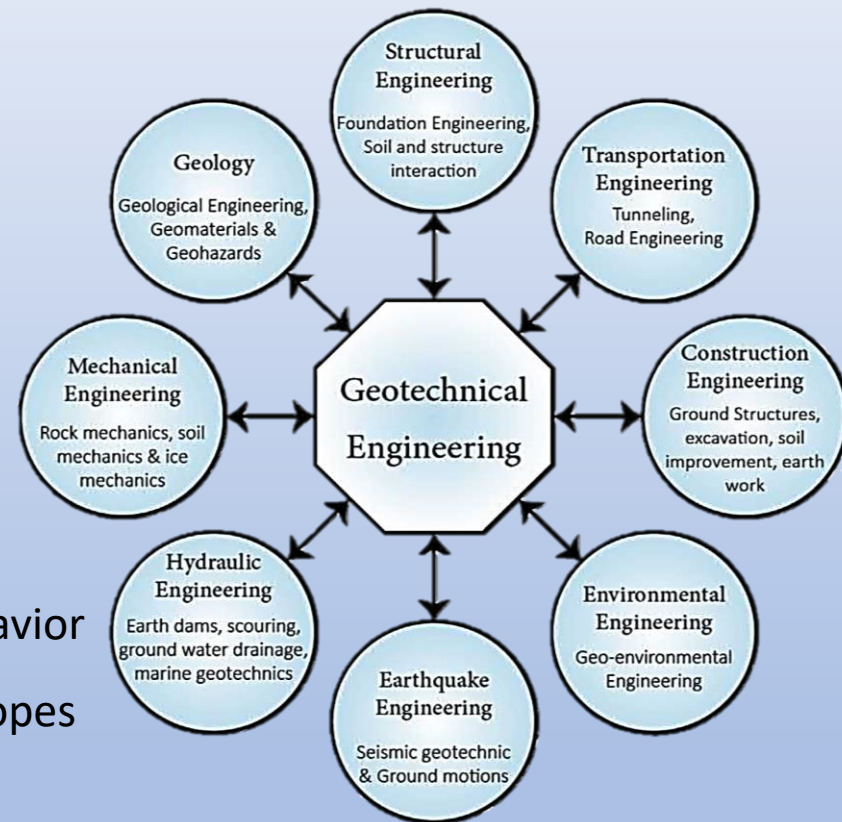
Structural Engineering
Foundation Engineering, Soil and structure interaction

Geology
Geological Engineering, Geomaterials & Geohazards

Transportation Engineering
Tunneling, Road Engineering

Mechanical Engineering
Rock mechanics, soil mechanics & ice mechanics

Geotechnical Engineering

Construction Engineering
Ground Structures, excavation, soil improvement, earth work

Hydraulic Engineering
Earth dams, scouring, ground water drainage, marine geotechnics

Environmental Engineering
Geo-environmental Engineering

Earthquake Engineering
Seismic geotechnic & Ground motions

avior

opes